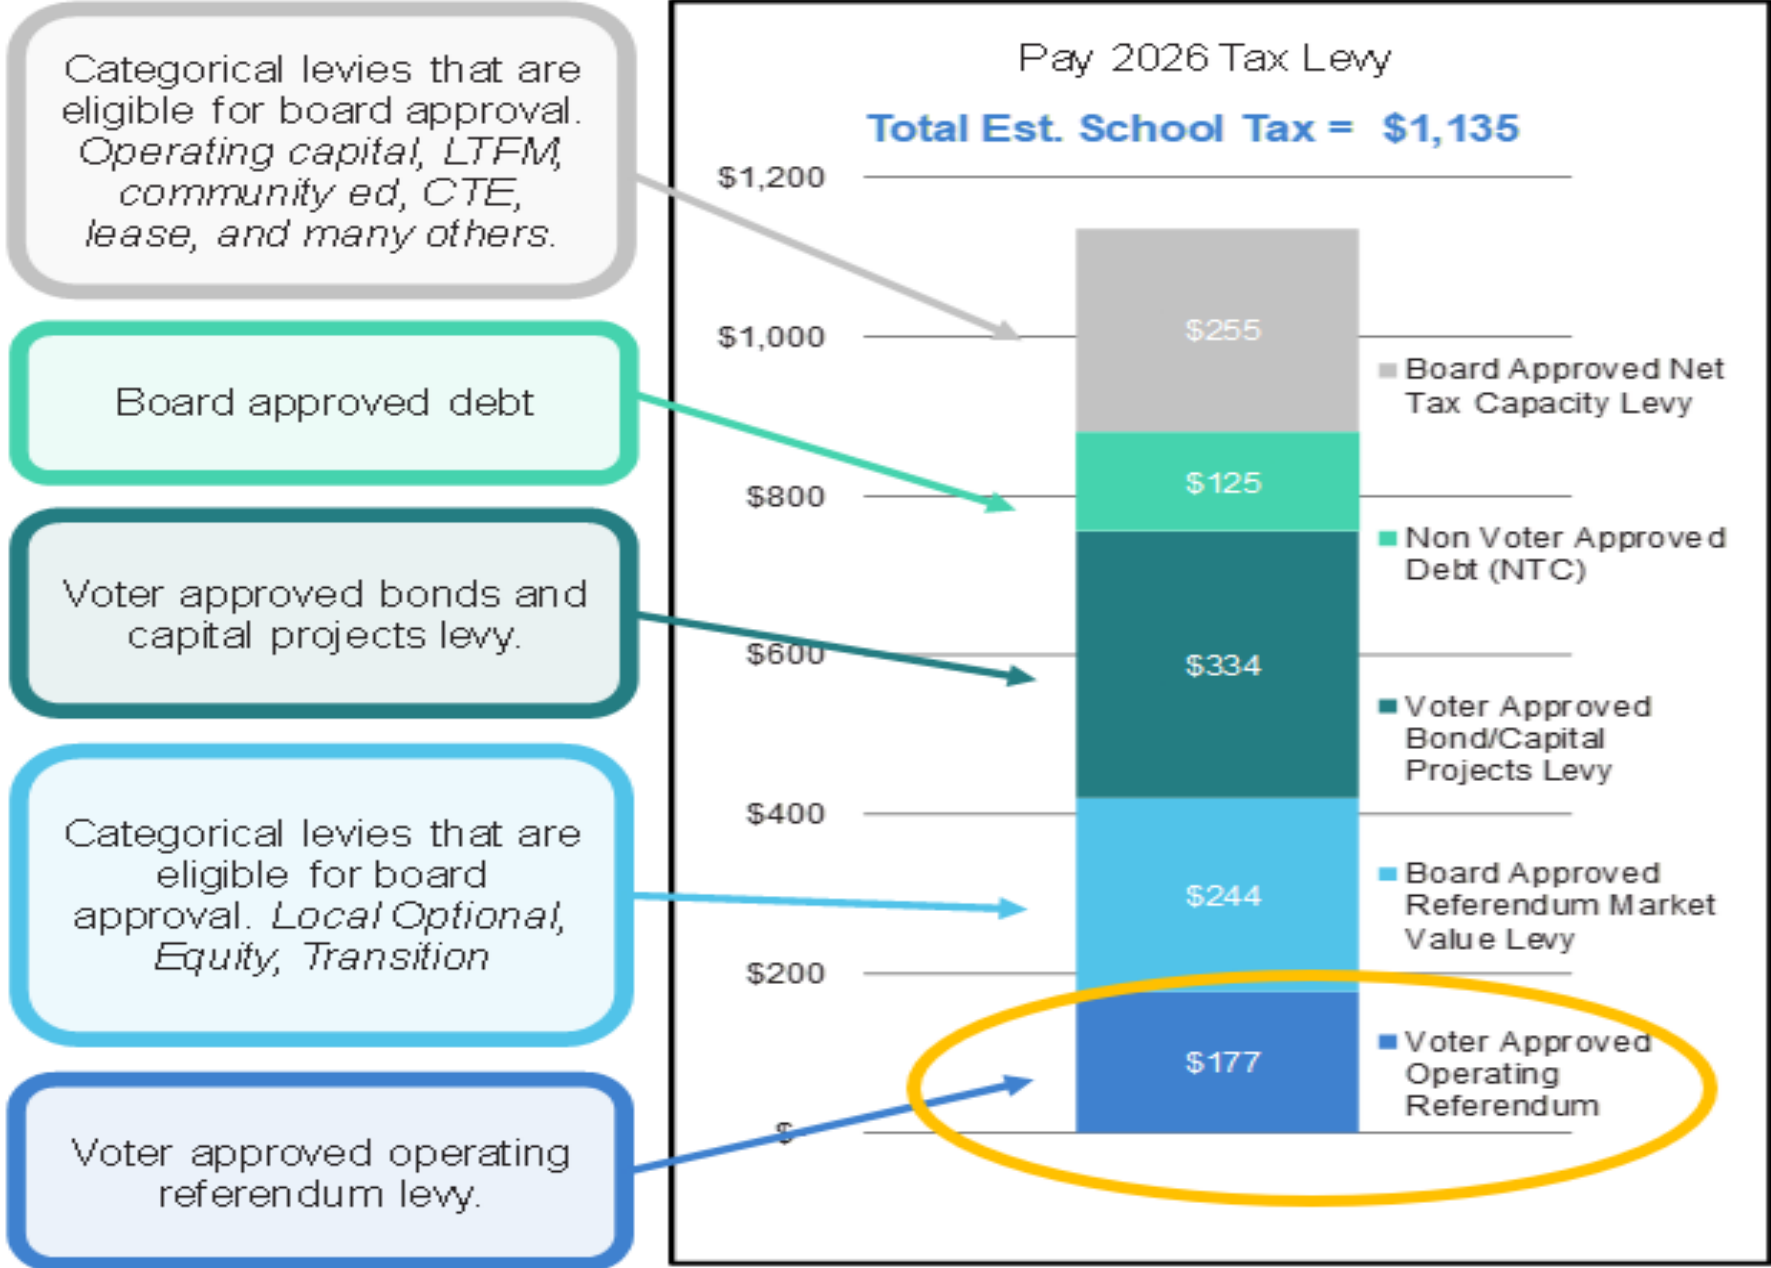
Categorical levies that are eligible for board approval. *Operating capital, LTFM, community ed, CTE, lease, and many others.*

Board approved debt

Voter approved bonds and capital projects levy.

Categorical levies that are eligible for board approval. *Local Optional, Equity, Transition*

Voter approved operating referendum levy.

Pay 2026 Tax Levy

Total Est. School Tax = $1,135

$1,200
$1,000
$800
$600
$400
$200
$

$255
$125
$334
$244
$177

Board Approved Net Tax Capacity Levy
Non Voter Approved Debt (NTC)
Voter Approved Bond/Capital Projects Levy
Board Approved Referendum Market Value Levy
Voter Approved Operating Referendum